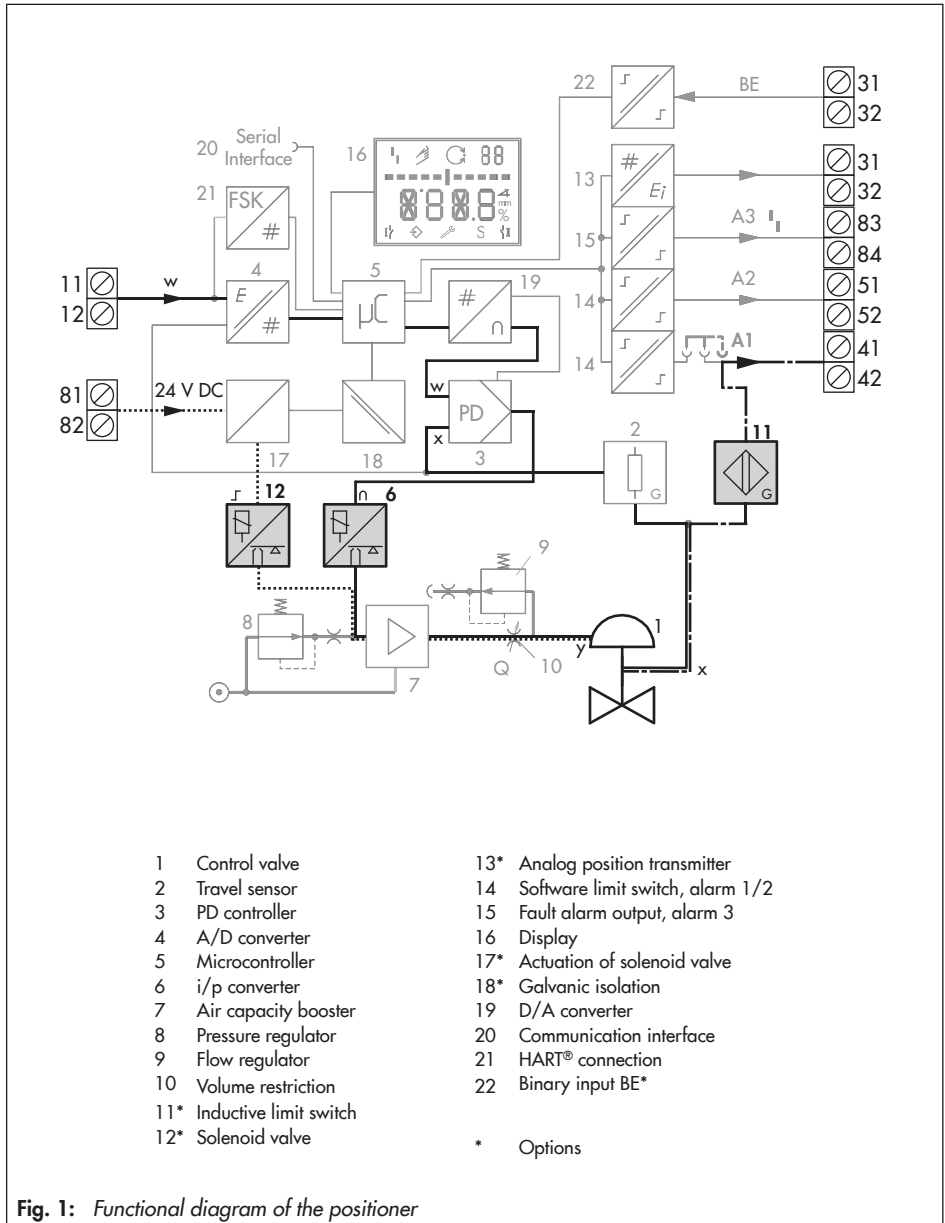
22 BE 31 32

20 Serial Interface

16

13 # $E_i$ 31 32

21 FSK #

15 A3 83 84

11 12 w 4 E # 5 µC # 19 ∩ A2 51 52

14

14 A1 41 42

81 82 24 V DC

w PD x 3

17 18

2 G

11 G

12 6

9

8

1

y 10 Q x

7

1 Control valve
2 Travel sensor
3 PD controller
4 A/D converter
5 Microcontroller
6 i/p converter
7 Air capacity booster
8 Pressure regulator
9 Flow regulator
10 Volume restriction
11* Inductive limit switch
12* Solenoid valve
13* Analog position transmitter
14 Software limit switch, alarm 1/2
15 Fault alarm output, alarm 3
16 Display
17* Actuation of solenoid valve
18* Galvanic isolation
19 D/A converter
20 Communication interface
21 HART® connection
22 Binary input BE*

* Options

Fig. 1: Functional diagram of the positioner